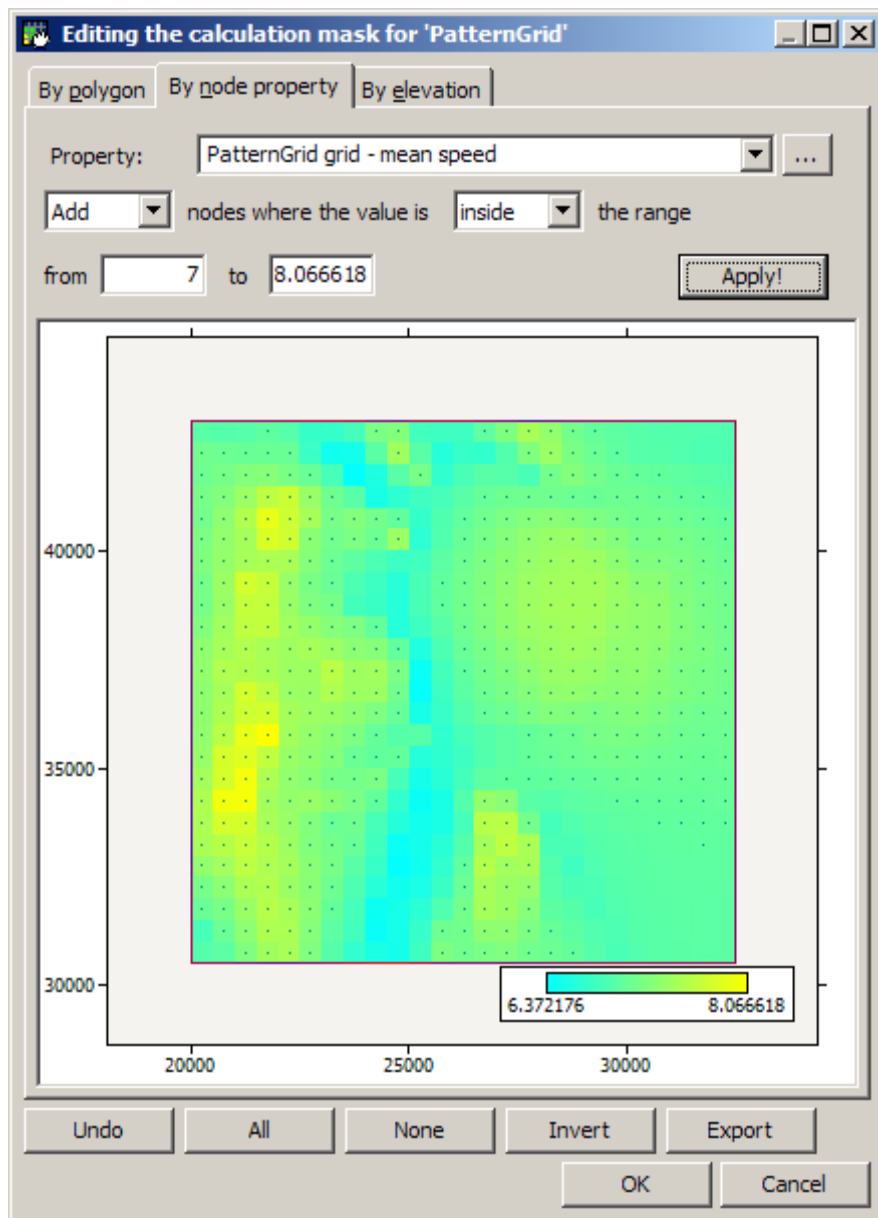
Editing the calculation mask for 'PatternGrid'

By polygon | By node property | By elevation

Property: PatternGrid grid - mean speed ...

Add nodes where the value is inside the range

from 7 to 8.066618 Apply!

40000
35000
30000

20000 25000 30000

6.372176 8.066618

Undo All None Invert Export

OK Cancel